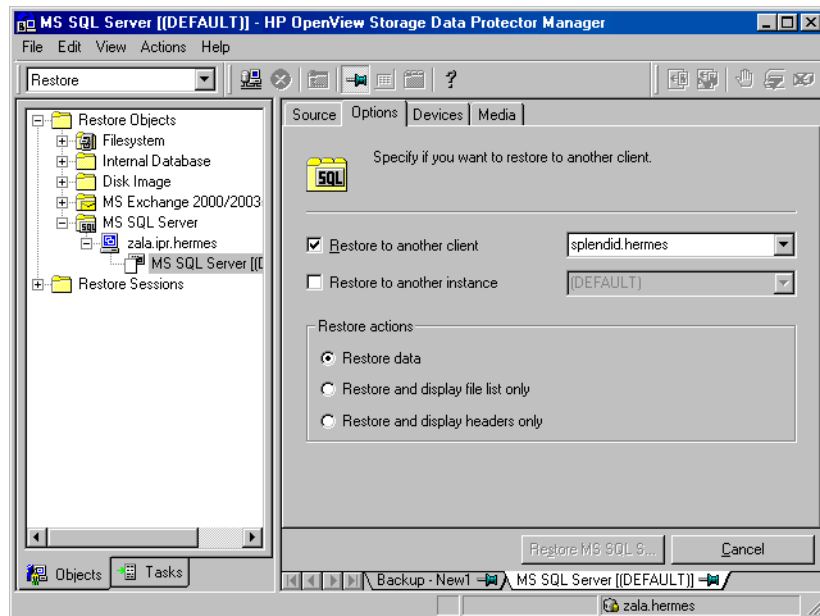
MS SQL Server [(DEFAULT)] - HP OpenView Storage Data Protector Manager

File Edit View Actions Help

Restore

?

Restore Objects
Filesystem
Internal Database
Disk Image
MS Exchange 2000/2003
MS SQL Server
zala.ipr.hermes
MS SQL Server [(D
Restore Sessions

Source | Options | Devices | Media

SQL

Specify if you want to restore to another client.

Restore to another client
splendid.hermes

Restore to another instance
(DEFAULT)

Restore actions
Restore data
Restore and display file list only
Restore and display headers only

Restore MS SQL S...
Cancel

Objects
Tasks

Backup - New1
MS SQL Server [(DEFAULT)]

zala.hermes